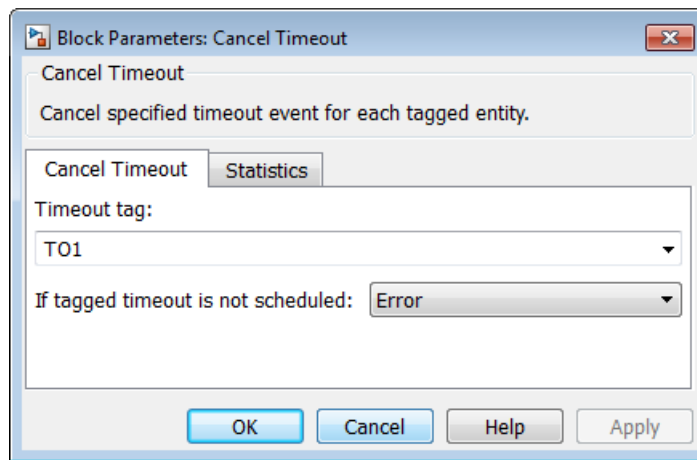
Block Parameters: Cancel Timeout

Cancel Timeout

Cancel specified timeout event for each tagged entity.

Cancel Timeout | Statistics

Timeout tag:

TO1

If tagged timeout is not scheduled: Error

OK | Cancel | Help | Apply